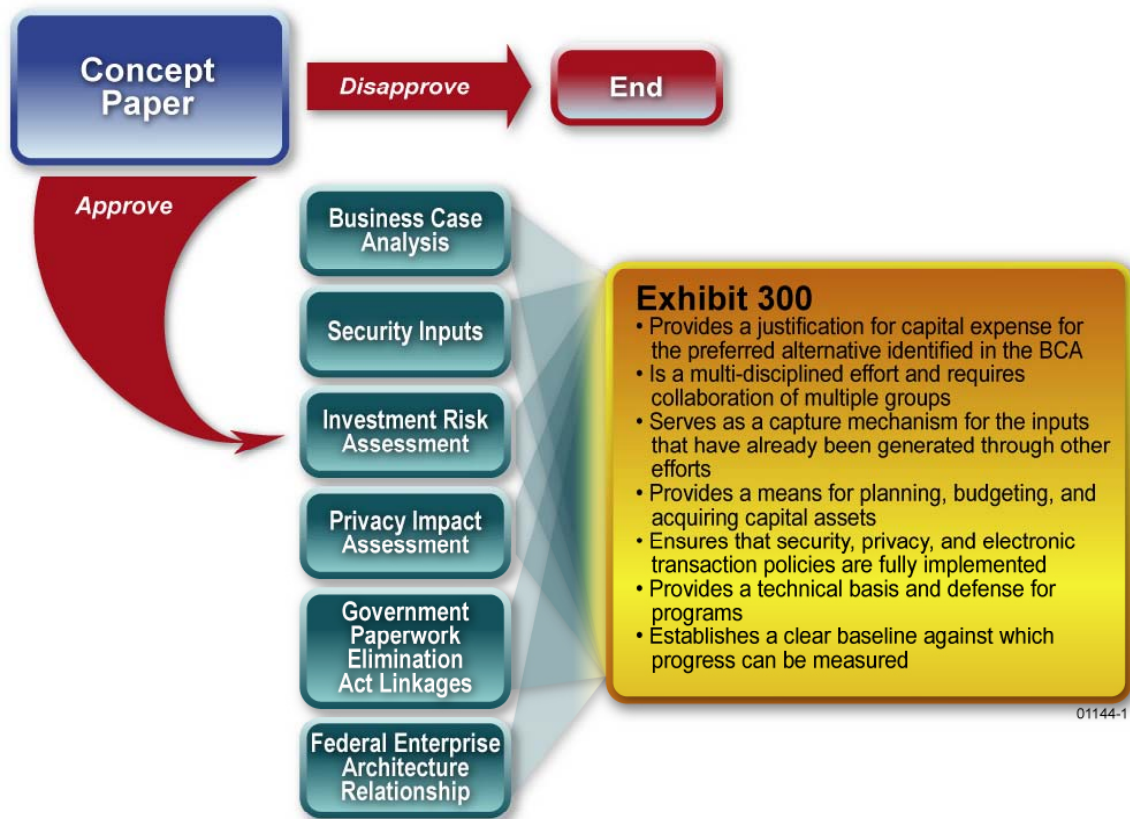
Concept Paper

Disapprove

End

Approve

Business Case Analysis

Security Inputs

Investment Risk Assessment

Privacy Impact Assessment

Government Paperwork Elimination Act Linkages

Federal Enterprise Architecture Relationship

Exhibit 300
• Provides a justification for capital expense for the preferred alternative identified in the BCA
• Is a multi-disciplined effort and requires collaboration of multiple groups
• Serves as a capture mechanism for the inputs that have already been generated through other efforts
• Provides a means for planning, budgeting, and acquiring capital assets
• Ensures that security, privacy, and electronic transaction policies are fully implemented
• Provides a technical basis and defense for programs
• Establishes a clear baseline against which progress can be measured

01144-1